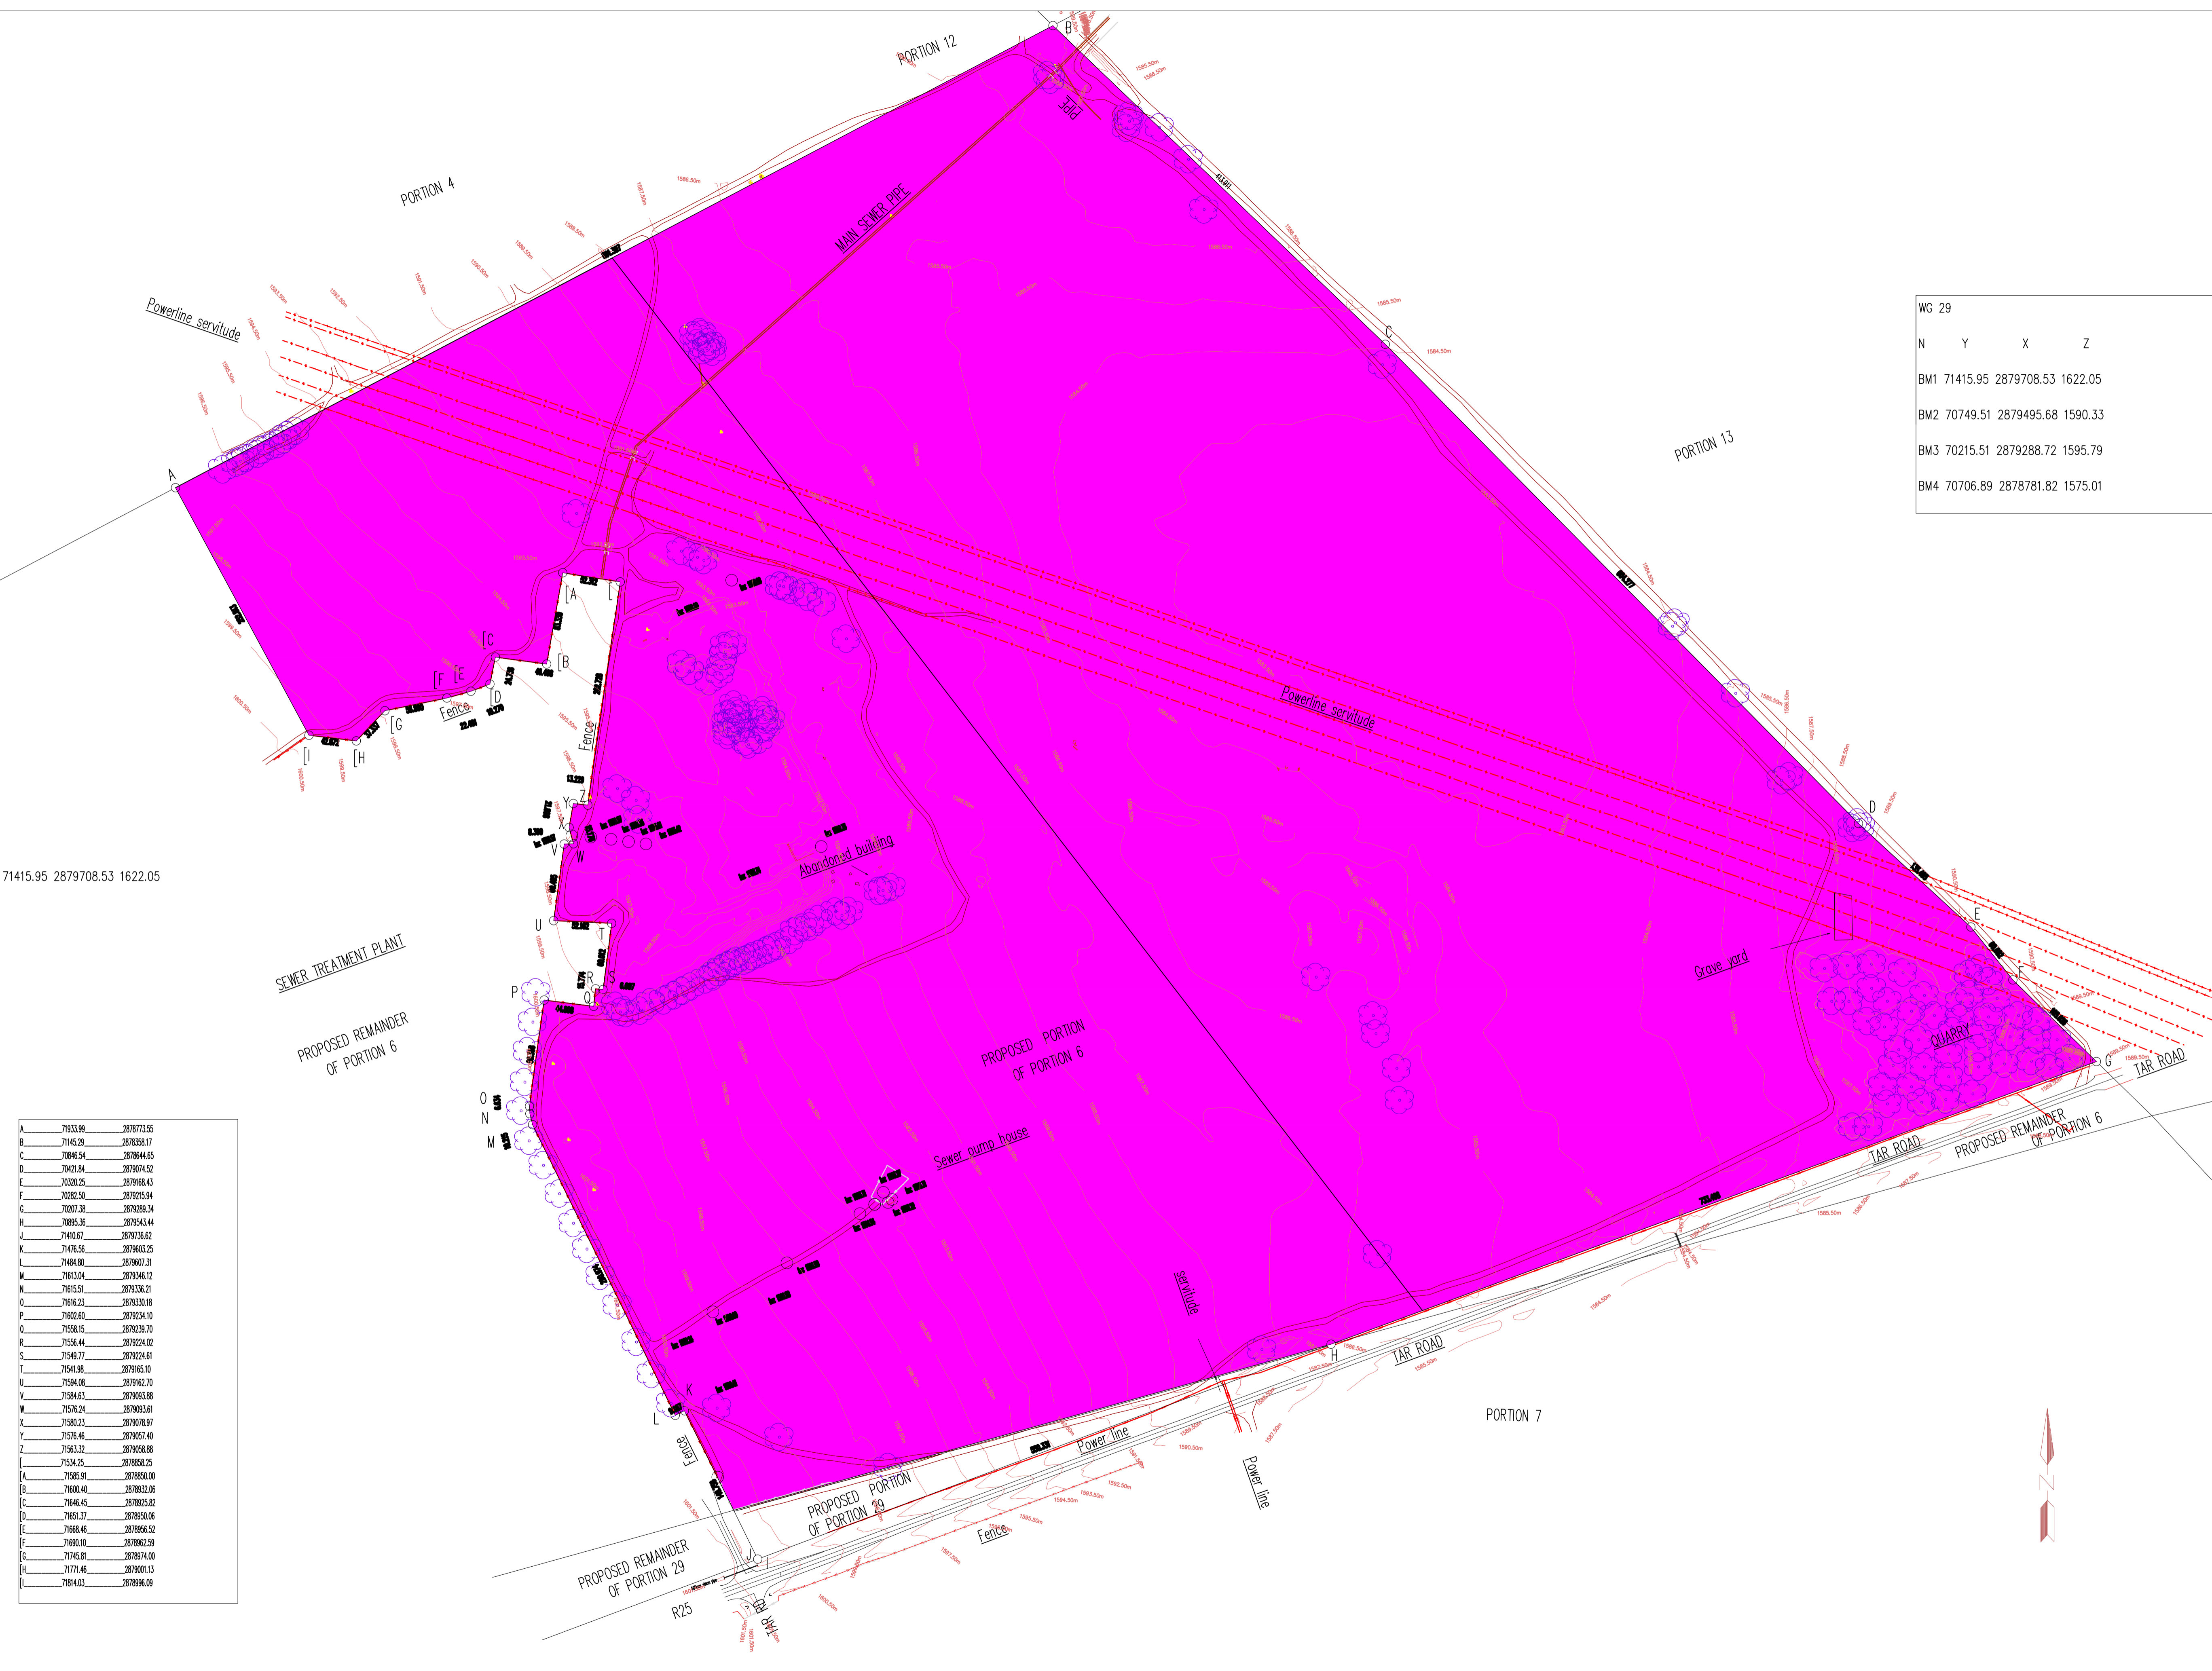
PORTION 12

B

Pipe

PORTION 4

MAIN SEWER PIPE

Powerline servitude

C

WG 29

N Y X Z

BM1 71415.95 2879708.53 1622.05

BM2 70749.51 2879495.68 1590.33

BM3 70215.51 2879288.72 1595.79

BM4 70706.89 2878781.82 1575.01

PORTION 13

A

Powerline servitude

Fence

Fence

Abandoned building

D

E

Grave yard

F

71415.95 2879708.53 1622.05

SEWER TREATMENT PLANT

PROPOSED REMAINDER OF PORTION 6

PROPOSED PORTION OF PORTION 6

QUARRY

G

TAR ROAD

TAR ROAD

PROPOSED REMAINDER OF PORTION 6

Sewer pump house

servitude

H

TAR ROAD

| | | |
|---|---|---|
| A | 71933.99 | 2878773.55 |
| B | 71145.29 | 2878358.17 |
| C | 70846.54 | 2878644.65 |
| D | 70421.84 | 2879074.52 |
| E | 70320.25 | 2879168.43 |
| F | 70282.50 | 2879215.94 |
| G | 70207.38 | 2879289.34 |
| H | 70895.36 | 2879543.44 |
| J | 71410.67 | 2879736.62 |
| K | 71476.56 | 2879603.25 |
| L | 71484.80 | 2879607.31 |
| M | 71613.04 | 2879346.12 |
| N | 71615.51 | 2879336.21 |
| O | 71616.23 | 2879330.18 |
| P | 71602.60 | 2879234.10 |
| Q | 71558.15 | 2879239.70 |
| R | 71556.44 | 2879224.02 |
| S | 71549.77 | 2879224.61 |
| T | 71541.98 | 2879165.10 |
| U | 71594.08 | 2879162.70 |
| V | 71584.63 | 2879093.88 |
| W | 71576.24 | 2879093.61 |
| X | 71580.23 | 2879078.97 |
| Y | 71576.46 | 2879057.40 |
| Z | 71563.32 | 2879058.88 |
| [ | 71534.25 | 2878858.25 |
| [A | 71585.91 | 2878850.00 |
| [B | 71600.40 | 2878932.06 |
| [C | 71646.45 | 2878925.82 |
| [D | 71651.37 | 2878950.06 |
| [E | 71668.46 | 2878956.52 |
| [F | 71690.10 | 2878962.59 |
| [G | 71745.81 | 2878974.00 |
| [H | 71771.46 | 2879001.13 |
| [I | 71814.03 | 2878996.09 |

PORTION 7

Power line

Power line

Fence

PROPOSED PORTION OF PORTION 29

Fence

PROPOSED REMAINDER OF PORTION 29

R25

TAR RD

N